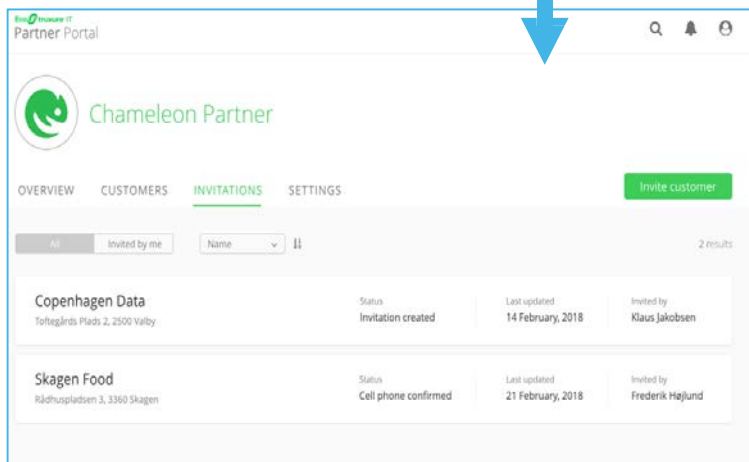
Eco treasure IT
Partner Portal

Chameleon Partner

OVERVIEW CUSTOMERS INVITATIONS SETTINGS

Invite customer

All | Invited by me

Name

2 results

Copenhagen Data
Toftegårds Plads 2, 2500 Valby

Status
Invitation created

Last updated
14 February, 2018

Invited by
Klaus Jakobsen

Skagen Food
Rådhuspladsen 3, 3360 Skagen

Status
Cell phone confirmed

Last updated
21 February, 2018

Invited by
Frederik Højlund